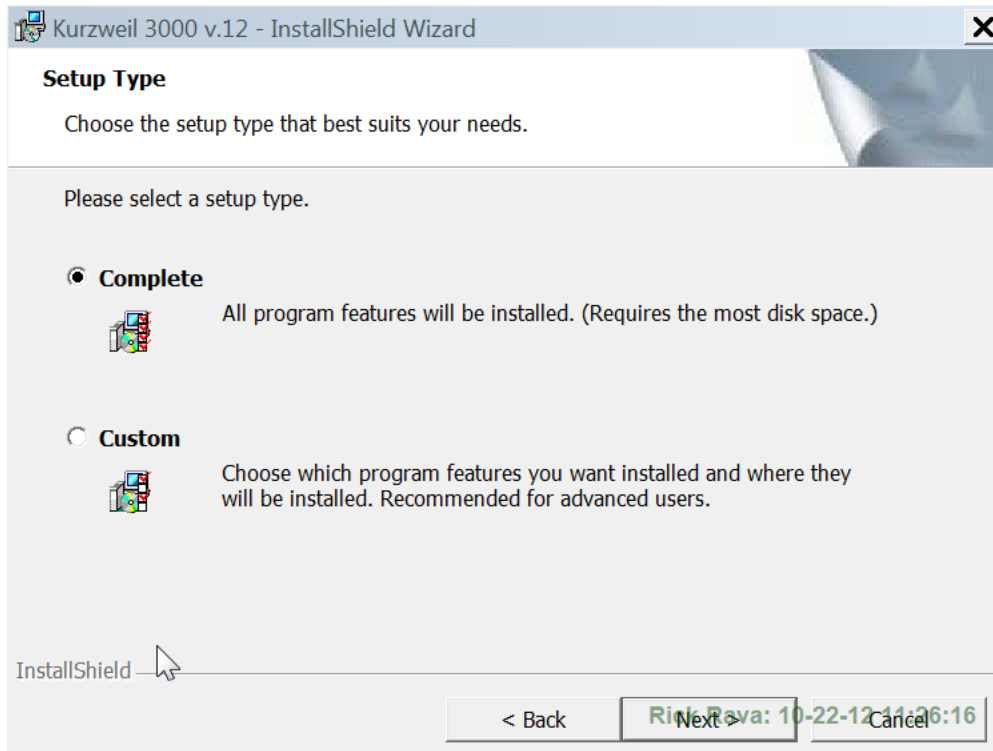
Kurzweil 3000 v.12 - InstallShield Wizard

Setup Type

Choose the setup type that best suits your needs.

Please select a setup type.

Complete

All program features will be installed. (Requires the most disk space.)

Custom

Choose which program features you want installed and where they will be installed. Recommended for advanced users.

InstallShield

< Back

Next >

Cancel

Rick Rava: 10-22-12 11:26:16